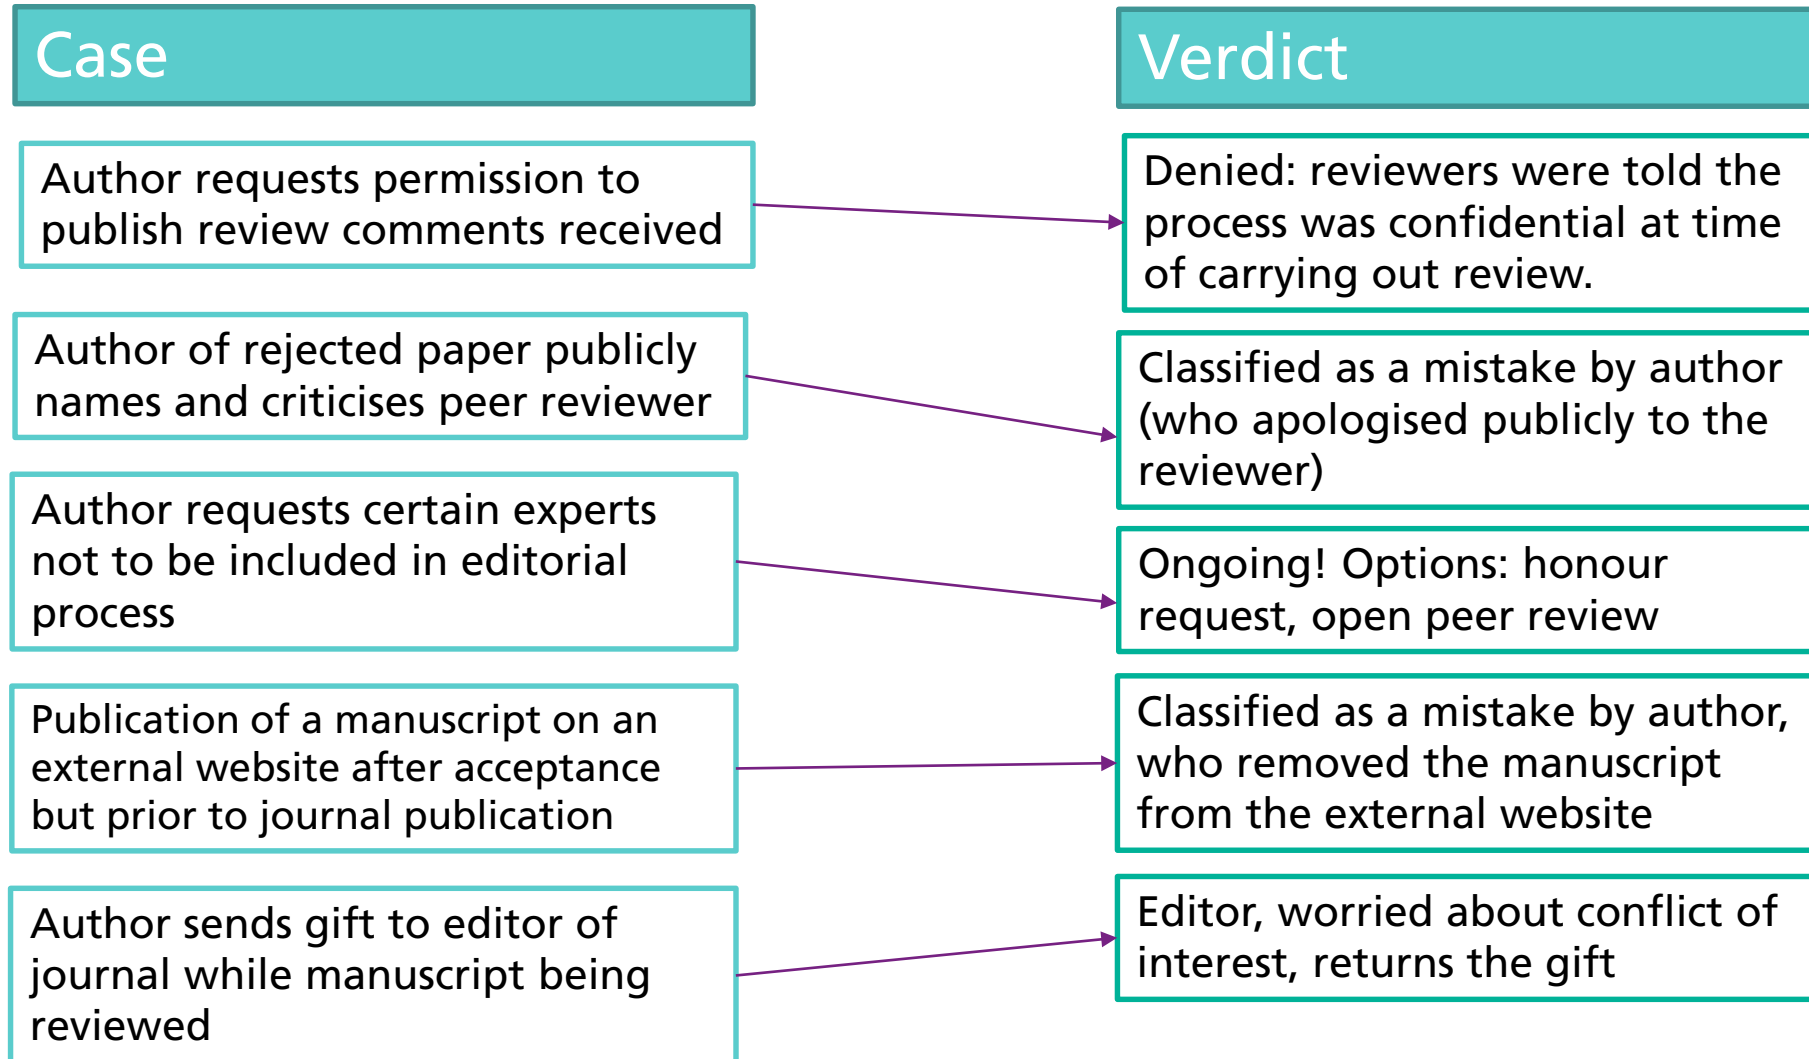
Case

Author requests permission to publish review comments received

Author of rejected paper publicly names and criticises peer reviewer

Author requests certain experts not to be included in editorial process

Publication of a manuscript on an external website after acceptance but prior to journal publication

Author sends gift to editor of journal while manuscript being reviewed

Verdict

Denied: reviewers were told the process was confidential at time of carrying out review.

Classified as a mistake by author (who apologised publicly to the reviewer)

Ongoing! Options: honour request, open peer review

Classified as a mistake by author, who removed the manuscript from the external website

Editor, worried about conflict of interest, returns the gift